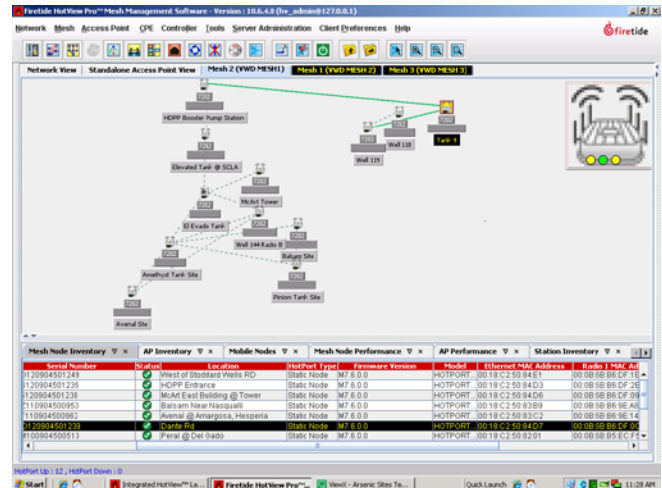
Firetide HotView Pro™ Mesh Management Software - Version : 10.6.4.0 (hv_admin@127.0.0.1)

Network Mesh Access Point CPE Controller Tools Server Administration Client Preferences Help

firetide

Network View | Standalone Access Point View | Mesh 2 (YWD MESH1) | Mesh 1 (YWD MESH 2) | Mesh 3 (YWD MESH 3)

7202
HDPP Booster Pump Station
7202
Elevated Tank @ SCLA
7202
McArt Tower
7202
El Evado Tank
7202
Well 144 Radio B
7202
Balsam Site
7202
Amethyst Tank Site
7202
Pinion Tank Site
7202
Avenal Site
7202
Well 119
7202
Well 118
7202
Tank 9

Mesh Node Inventory | AP Inventory | Mobile Nodes | Mesh Node Performance | AP Performance | Station Inventory

| Serial Number | Status | Location | HotPort Type | Firmware Version | Model | Ethernet MAC Address | Radio 1 MAC Ad |
|---|---|---|---|---|---|---|---|
| 0120904501249 | | West of Stoddard Wells RD | Static Node | M7.6.0.0 | HOTPORT... | 00:18:C2:50:84:E1 | 00:0B:6B:DF:1E |
| 120904501235 | | HDPP Entrance | Static Node | M7.6.0.0 | HOTPORT... | 00:18:C2:50:84:D3 | 00:0B:6B:DF:2E |
| 0120904501238 | | McArt East Building @ Tower | Static Node | M7.6.0.0 | HOTPORT... | 00:18:C2:50:84:D6 | 00:0B:6B:DF:08 |
| 2110904500953 | | Balsam Near Nasquali | Static Node | M7.6.0.0 | HOTPORT... | 00:18:C2:50:83:B9 | 00:0B:6B:9E:A8 |
| 2110904500962 | | Avenal @ Amargosa, Hesperia | Static Node | M7.6.0.0 | HOTPORT... | 00:18:C2:50:83:C2 | 00:0B:6B:9E:14 |
| 0120904501239 | | Dante Rd | Static Node | M7.6.0.0 | HOTPORT... | 00:18:C2:50:84:D7 | 00:0B:6B:DF:00 |
| 4100904500513 | | Peral @ Del Gado | Static Node | M7.6.0.0 | HOTPORT... | 00:18:C2:50:82:01 | 00:0B:6B:B5:EC:F5 |

HotPort Up : 12 , HotPort Down : 0

Start | Integrated HotView™ La... | Firetide HotView Pro™... | ViewX - Arsenic Sites Te... | Quick Launch | 11:28 AM